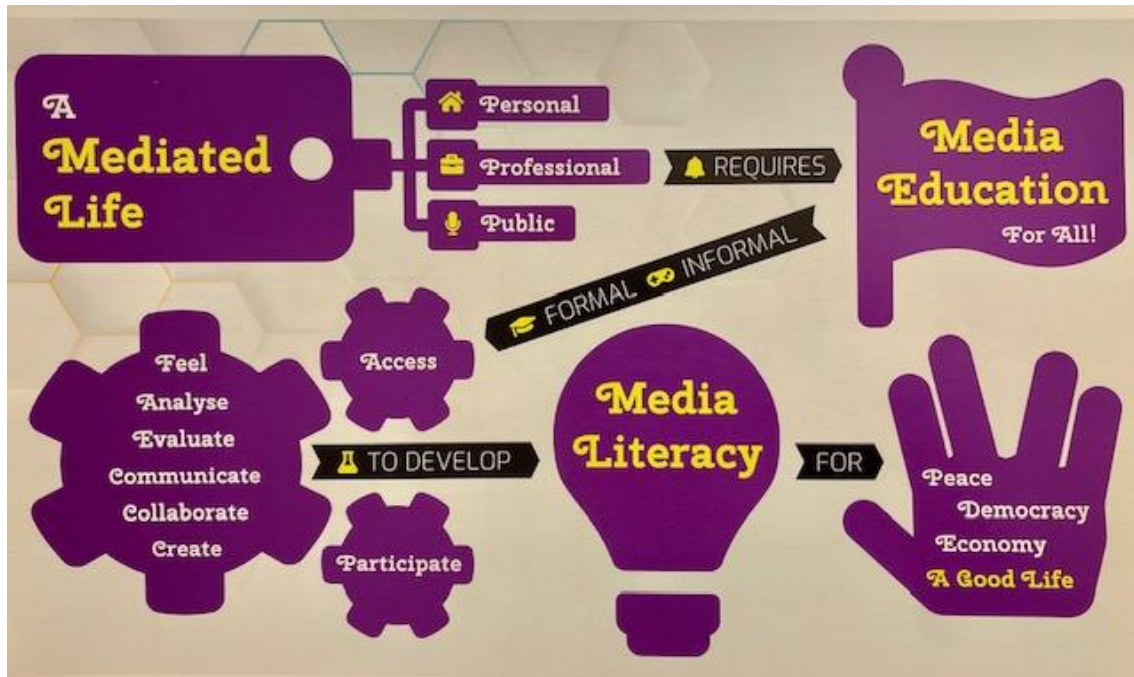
A Mediated Life

Personal

Professional

Public

REQUIRES

Media Education For All!

FORMAL INFORMAL

Feel
Analyse
Evaluate
Communicate
Collaborate
Create

Access

Participate

TO DEVELOP

Media Literacy

FOR

Peace
Democracy
Economy
A Good Life